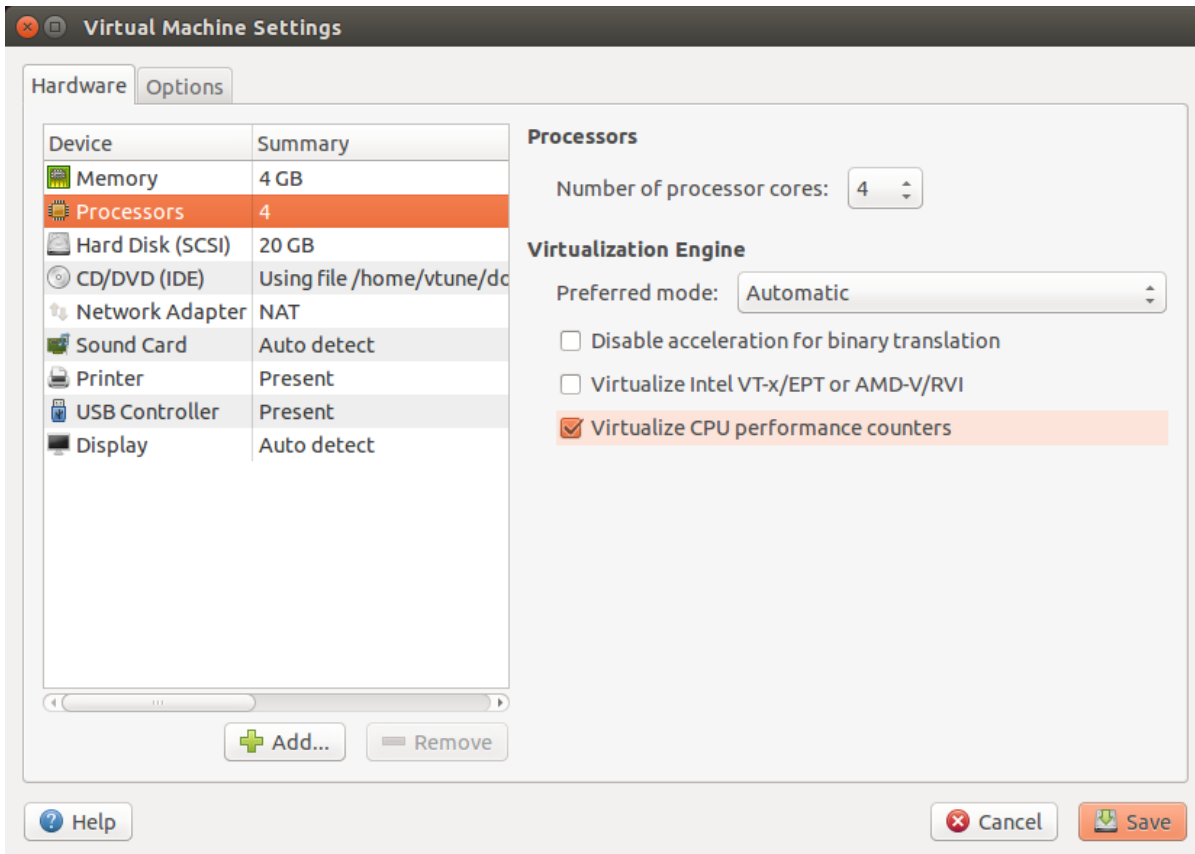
Virtual Machine Settings

Hardware Options

| Device | Summary |
|---|---|
| Memory | 4 GB |
| Processors | 4 |
| Hard Disk (SCSI) | 20 GB |
| CD/DVD (IDE) | Using file /home/vtune/dc |
| Network Adapter | NAT |
| Sound Card | Auto detect |
| Printer | Present |
| USB Controller | Present |
| Display | Auto detect |

Add... Remove

Processors

Number of processor cores: 4

Virtualization Engine

Preferred mode: Automatic

Disable acceleration for binary translation

Virtualize Intel VT-x/EPT or AMD-V/RVI

Virtualize CPU performance counters

Help

Cancel Save